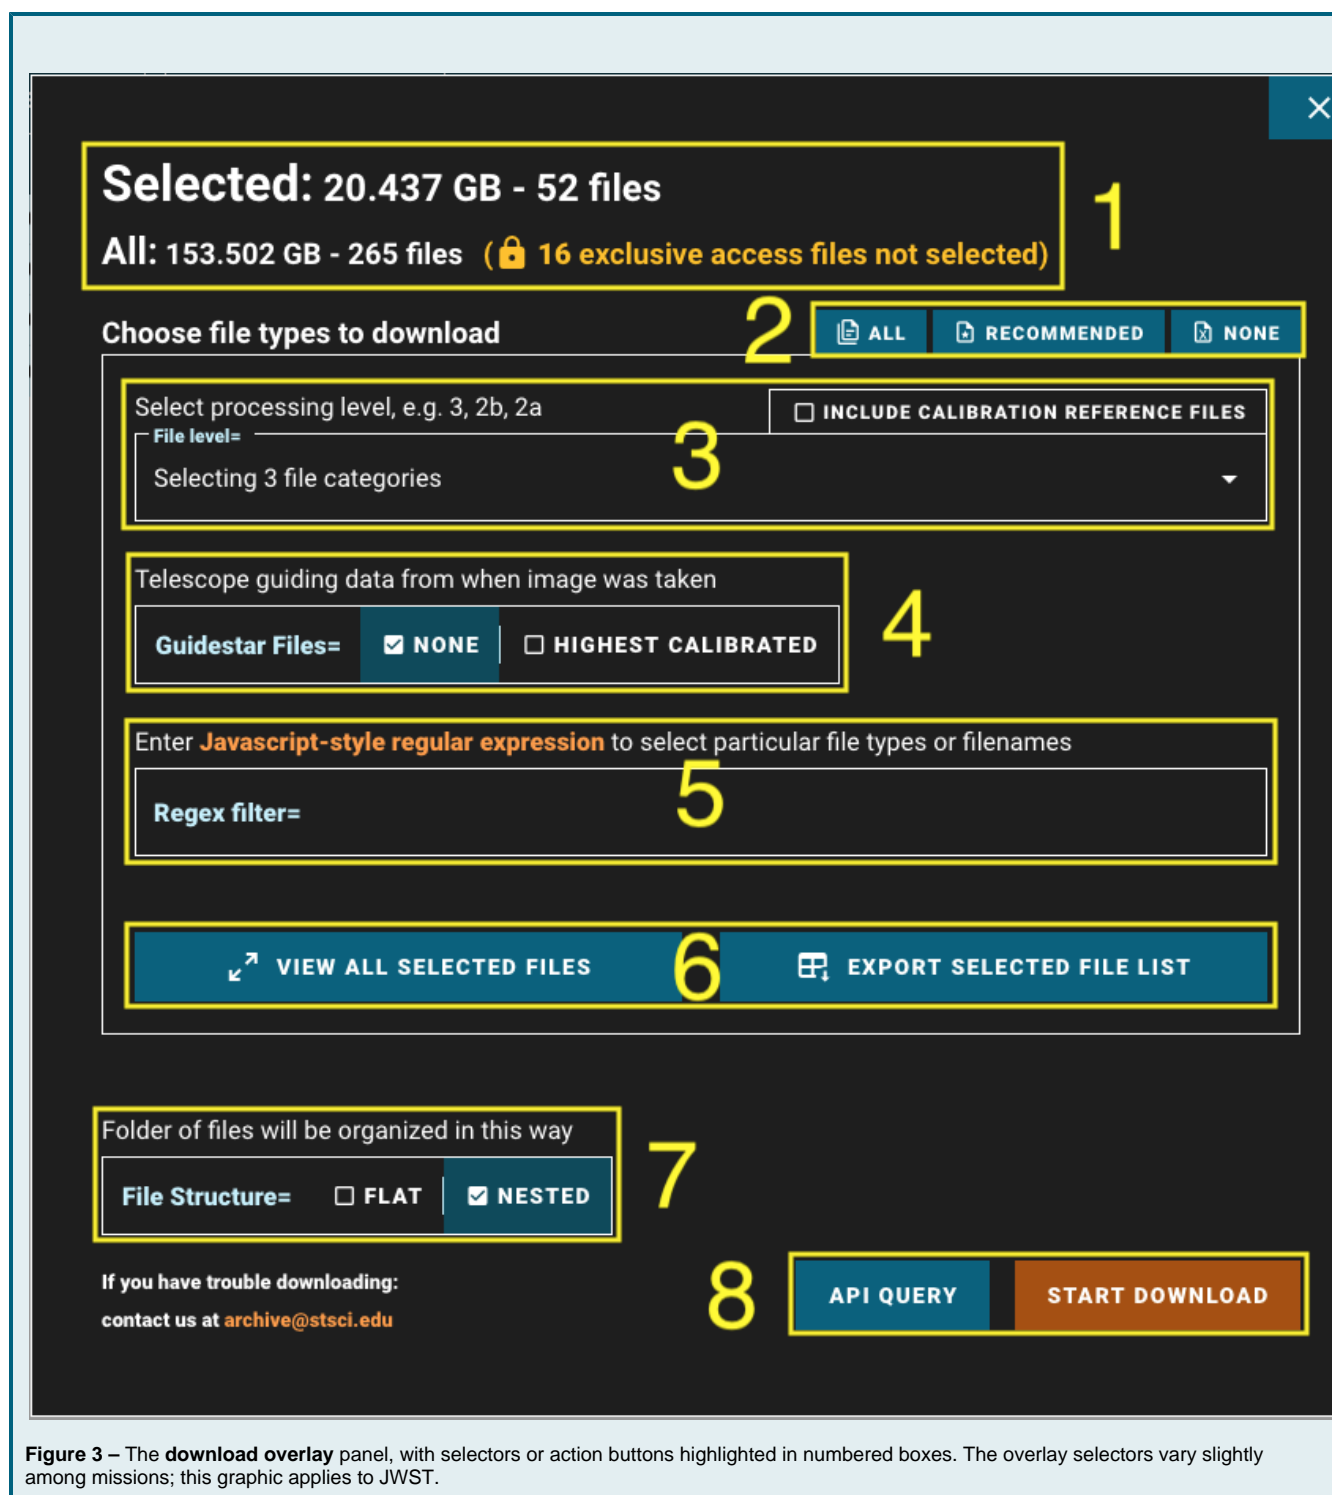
×

Selected: 20.437 GB - 52 files

All: 153.502 GB - 265 files (🔒 16 exclusive access files not selected)

1

Choose file types to download

2

ALL RECOMMENDED NONE

Select processing level, e.g. 3, 2b, 2a

INCLUDE CALIBRATION REFERENCE FILES

File level=

Selecting 3 file categories

3

Telescope guiding data from when image was taken

Guidestar Files= NONE HIGHEST CALIBRATED

4

Enter Javascript-style regular expression to select particular file types or filenames

Regex filter=

5

VIEW ALL SELECTED FILES

6

EXPORT SELECTED FILE LIST

Folder of files will be organized in this way

File Structure= FLAT NESTED

7

If you have trouble downloading:

contact us at archive@stsci.edu

8

API QUERY START DOWNLOAD

Figure 3 – The download overlay panel, with selectors or action buttons highlighted in numbered boxes. The overlay selectors vary slightly among missions; this graphic applies to JWST.